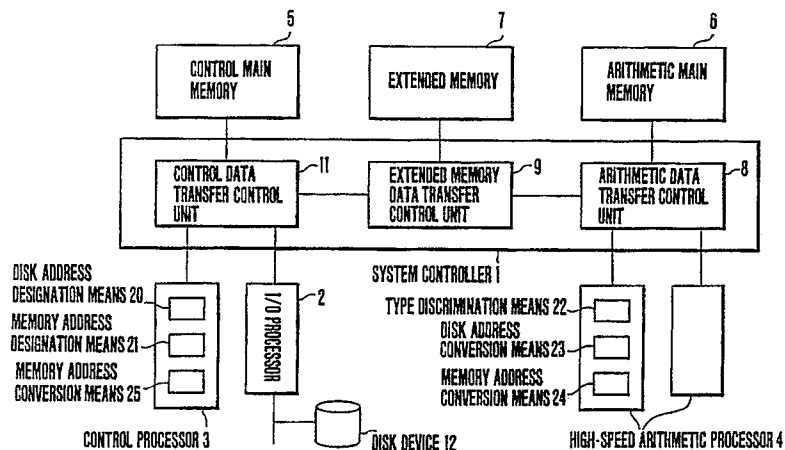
5

7

6

CONTROL MAIN MEMORY

EXTENDED MEMORY

ARITHMETIC MAIN MEMORY

CONTROL DATA TRANSFER CONTROL UNIT

11

EXTENDED MEMORY DATA TRANSFER CONTROL UNIT

9

ARITHMETIC DATA TRANSFER CONTROL UNIT

8

SYSTEM CONTROLLER 1

DISK ADDRESS DESIGNATION MEANS 20

MEMORY ADDRESS DESIGNATION MEANS 21

MEMORY ADDRESS CONVERSION MEANS 25

I/O PROCESSOR

2

TYPE DISCRIMINATION MEANS 22

DISK ADDRESS CONVERSION MEANS 23

MEMORY ADDRESS CONVERSION MEANS 24

CONTROL PROCESSOR 3

DISK DEVICE 12

HIGH-SPEED ARITHMETIC PROCESSOR 4